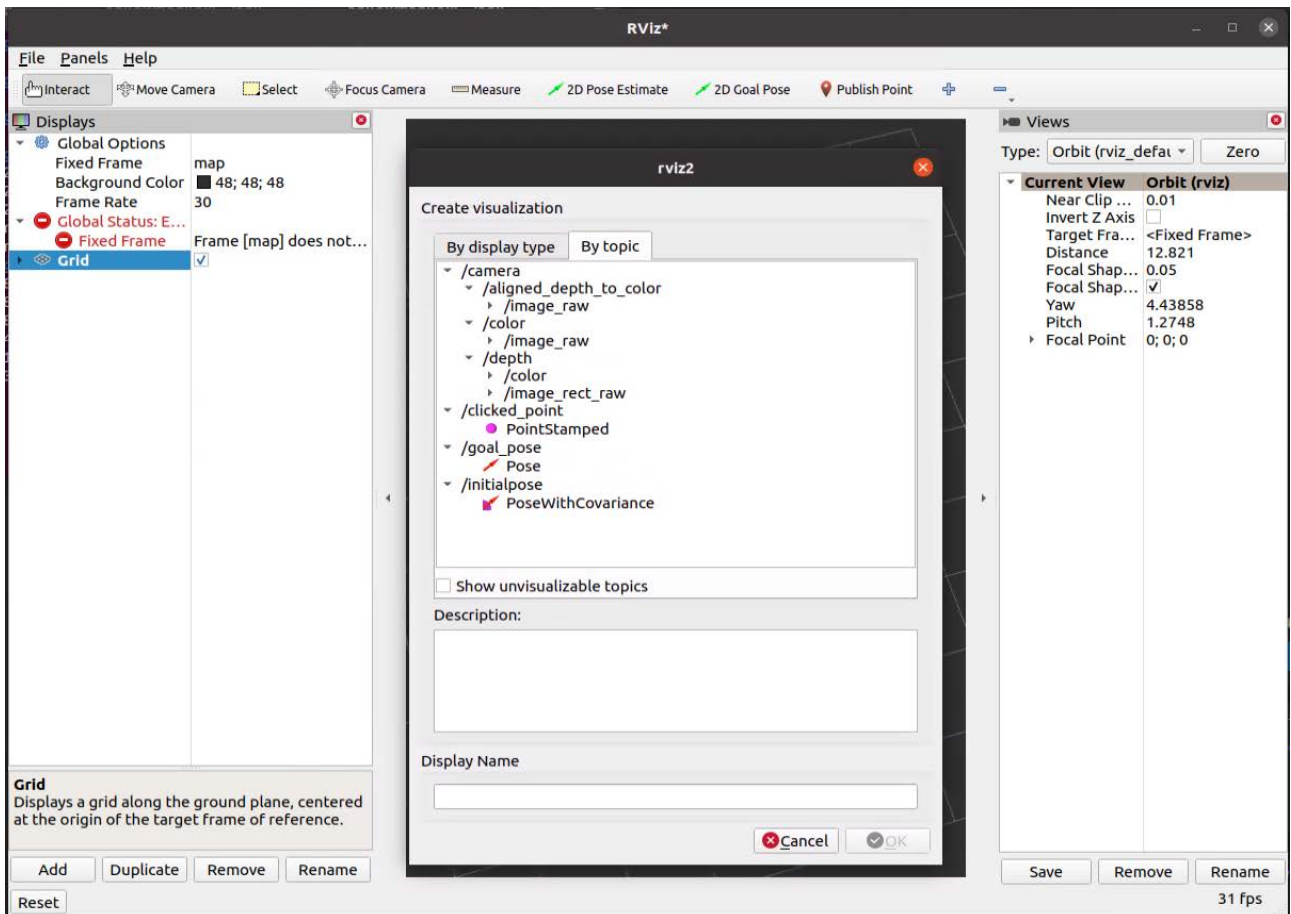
RViz*

File Panels Help

Interact Move Camera Select Focus Camera Measure 2D Pose Estimate 2D Goal Pose Publish Point

Displays
Global Options
Fixed Frame map
Background Color 48; 48; 48
Frame Rate 30
Global Status: E...
Fixed Frame Frame [map] does not...
Grid

Grid
Displays a grid along the ground plane, centered at the origin of the target frame of reference.

Add Duplicate Remove Rename
Reset

rviz2

Create visualization

By display type By topic

/camera
/aligned_depth_to_color
/image_raw
/color
/image_raw
/depth
/color
/image_rect_raw
/clicked_point
PointStamped
/goal_pose
Pose
/initialpose
PoseWithCovariance

Show unvisualizable topics

Description:

Display Name

Cancel OK

Views
Type: Orbit (rviz_defau Zero

| Current View | Orbit (rviz) |
|---|---|
| Near Clip ... | 0.01 |
| Invert Z Axis | |
| Target Fra... | <Fixed Frame> |
| Distance | 12.821 |
| Focal Shap... | 0.05 |
| Focal Shap... | ✓ |
| Yaw | 4.43858 |
| Pitch | 1.2748 |
| Focal Point | 0; 0; 0 |

Save Remove Rename

31 fps